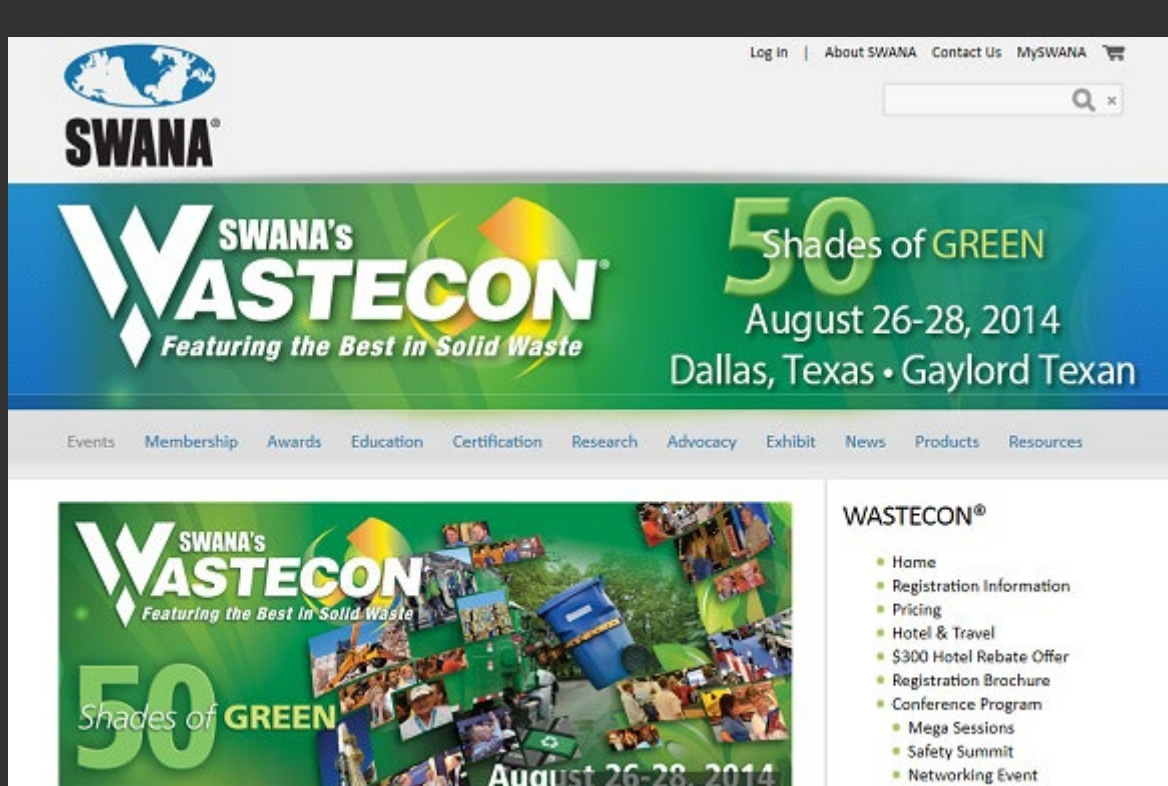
SWANA®

Log in | About SWANA Contact Us MySWANA

SWANA's WASTECON®
Featuring the Best in Solid Waste

50 Shades of GREEN
August 26-28, 2014
Dallas, Texas • Gaylord Texan

Events Membership Awards Education Certification Research Advocacy Exhibit News Products Resources

SWANA's WASTECON
Featuring the Best in Solid Waste
50 Shades of GREEN
August 26-28, 2014

WASTECON®

- Home
- Registration Information
- Pricing
- Hotel & Travel
- $300 Hotel Rebate Offer
- Registration Brochure
- Conference Program
  - Mega Sessions
  - Safety Summit
  - Networking Event